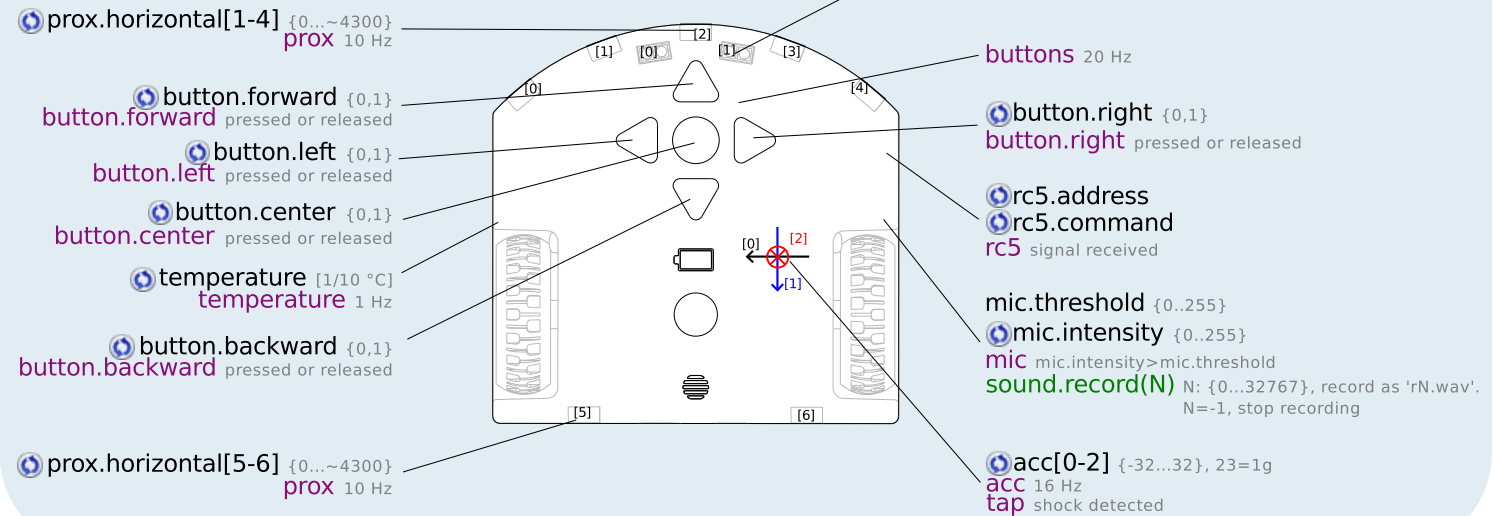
prox.horizontal[1-4] {0...~4300}
prox 10 Hz

button.forward {0,1}
button.forward pressed or released

button.left {0,1}
button.left pressed or released

button.center {0,1}
button.center pressed or released

temperature [1/10 °C]
temperature 1 Hz

button.backward {0,1}
button.backward pressed or released

prox.horizontal[5-6] {0...~4300}
prox 10 Hz

[2]
[1] [0] [1] [3]
[0] [4]
[0] [2]
[1]
[5] [6]

buttons 20 Hz

button.right {0,1}
button.right pressed or released

rc5.address
rc5.command
rc5 signal received

mic.threshold {0..255}
mic.intensity {0..255}
mic mic.intensity>mic.threshold
sound.record(N) N: {0...32767}, record as 'rN.wav'. N=-1, stop recording

acc[0-2] {-32...32}, 23=1g
acc 16 Hz
tap shock detected